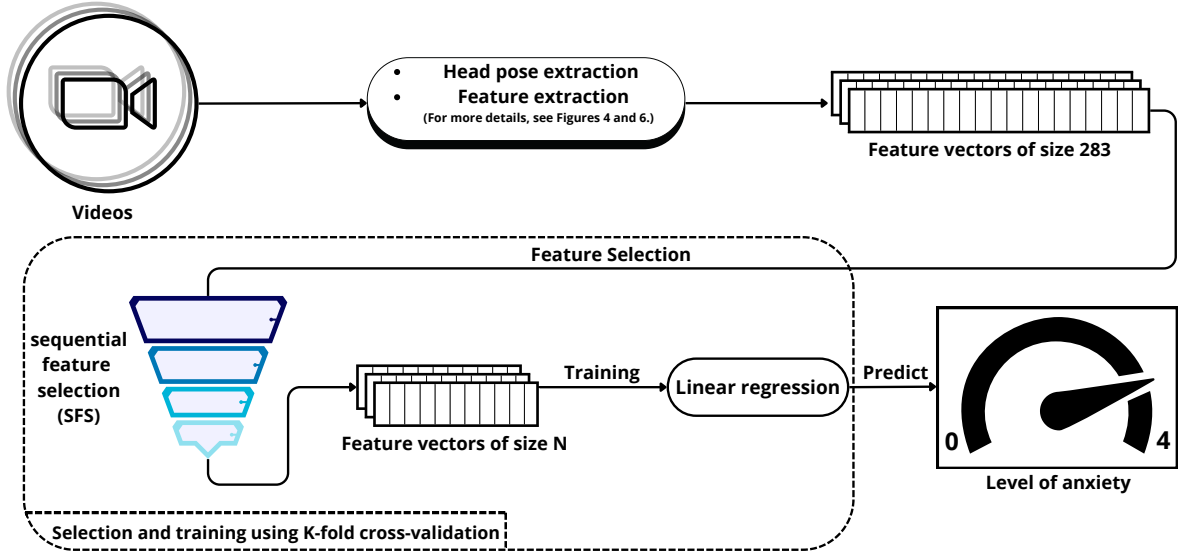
Videos

• Head pose extraction
• Feature extraction
(For more details, see Figures 4 and 6.)

Feature vectors of size 283

Feature Selection

sequential feature selection (SFS)

Training

Feature vectors of size N

Linear regression

Predict

0

4

Level of anxiety

Selection and training using K-fold cross-validation